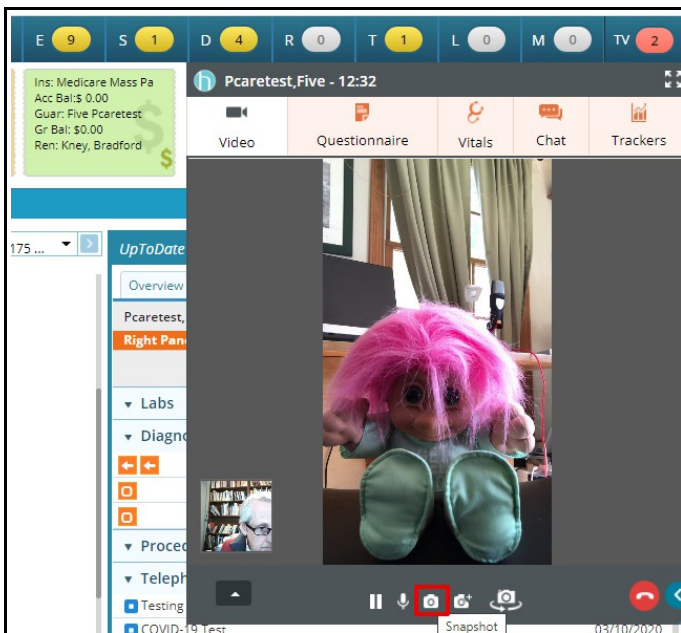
E 9 S 1 D 4 R 0 T 1 L 0 M 0 TV 2

Ins: Medicare Mass Pa
Acc Bal:$ 0.00
Guar: Five Pcaretest
Gr Bal: $0.00
Ren: Kney, Bradford

Pcaretest,Five - 12:32

Video Questionnaire Vitals Chat Trackers

175 ...

UpToDate

Overview

Pcaretest,

Right Pan

Labs

Diagno

Proce

Teleph

Testing

COVID-19 Test

03/10/2020

Snapshot